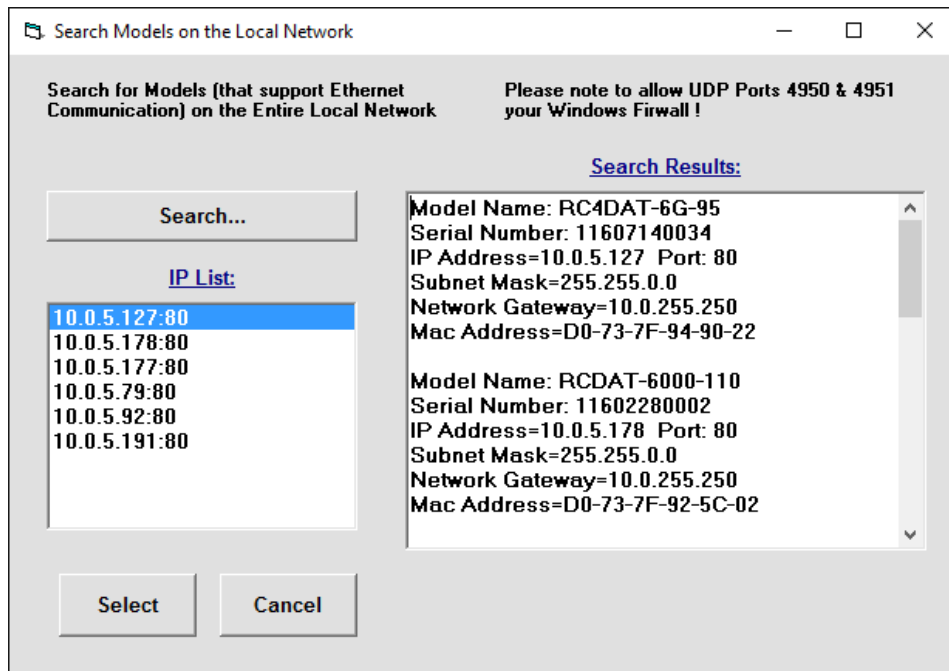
Search Models on the Local Network

Search for Models (that support Ethernet Communication) on the Entire Local Network

Please note to allow UDP Ports 4950 & 4951 your Windows Firwall !

Search Results:

Search...

IP List:

10.0.5.127:80
10.0.5.178:80
10.0.5.177:80
10.0.5.79:80
10.0.5.92:80
10.0.5.191:80

Model Name: RC4DAT-6G-95
Serial Number: 11607140034
IP Address=10.0.5.127 Port: 80
Subnet Mask=255.255.0.0
Network Gateway=10.0.255.250
Mac Address=D0-73-7F-94-90-22

Model Name: RCDAT-6000-110
Serial Number: 11602280002
IP Address=10.0.5.178 Port: 80
Subnet Mask=255.255.0.0
Network Gateway=10.0.255.250
Mac Address=D0-73-7F-92-5C-02

Select

Cancel